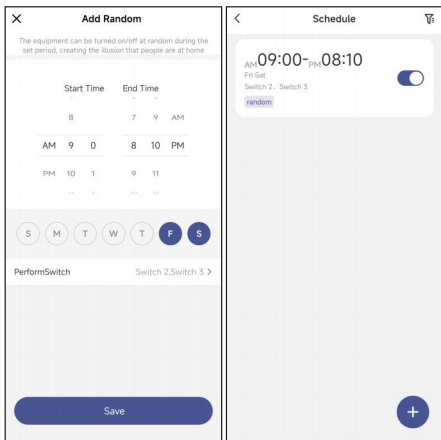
Add Random

The equipment can be turned on/off at random during the set period, creating the illusion that people are at home

Start Time End Time

8 7 9 AM

AM 9 0 8 10 PM

PM 10 1 9 11

S M T W T F S

PerformSwitch Switch 2,Switch 3 >

Save

Schedule

AM09:00-PM08:10
Fri Sat
Switch 2、Switch 3
random

+